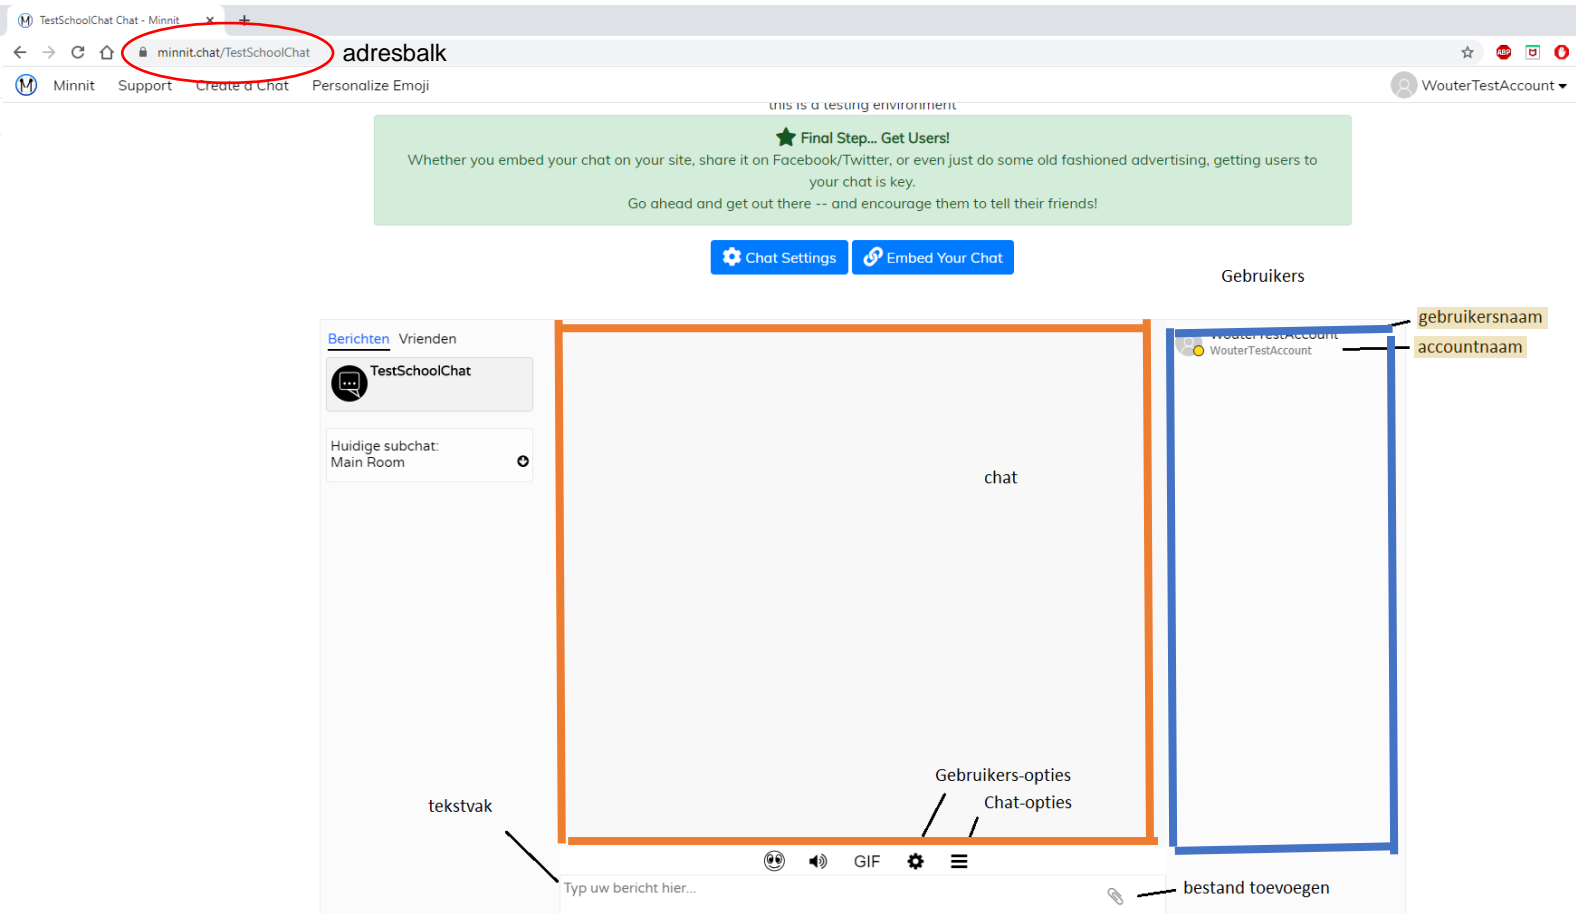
TestSchoolChat Chat - Minnit

minnit.chat/TestSchoolChat

adresbalk

Minnit Support Create a Chat Personalize Emoji

WouterTestAccount

this is a testing environment

Final Step... Get Users!

Whether you embed your chat on your site, share it on Facebook/Twitter, or even just do some old fashioned advertising, getting users to your chat is key.

Go ahead and get out there -- and encourage them to tell their friends!

Chat Settings Embed Your Chat

Gebruikers

Berichten Vrienden

TestSchoolChat

Huidige subchat:
Main Room

WouterTestAccount
WouterTestAccount

gebruikersnaam

accountnaam

chat

Gebruikers-opties

Chat-opties

tekstvak

GIF

Typ uw bericht hier...

bestand toevoegen